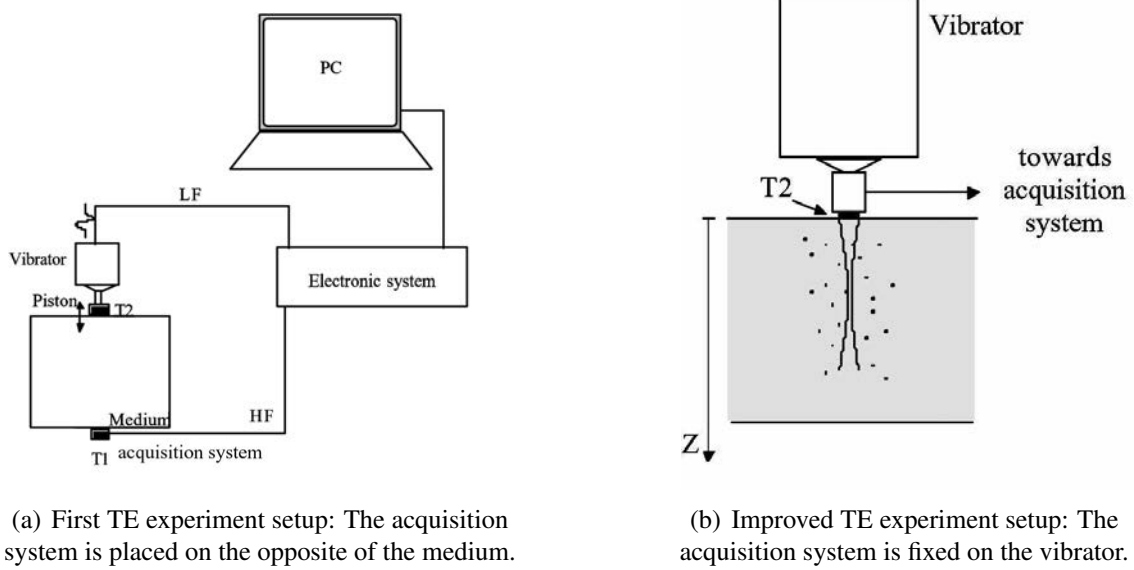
PC

LF

Vibrator

Piston

T2

Electronic system

Medium

HF

T1 acquisition system

(a) First TE experiment setup: The acquisition system is placed on the opposite of the medium.

Vibrator

towards acquisition system

T2

Z

(b) Improved TE experiment setup: The acquisition system is fixed on the vibrator.